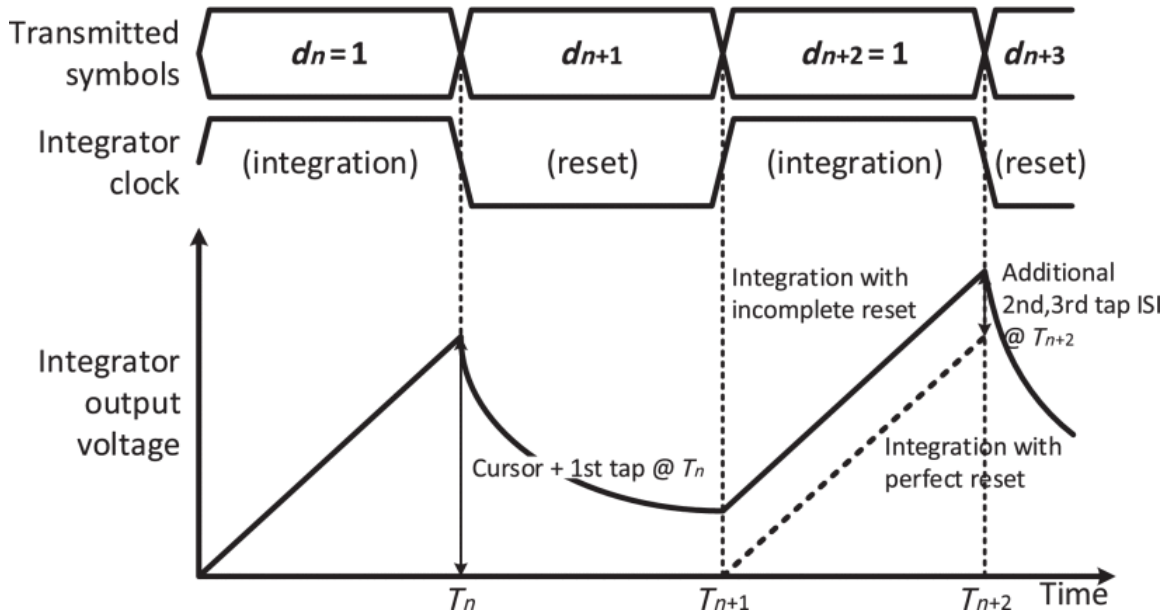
Transmitted symbols

$d_n = 1$

$d_{n+1}$

$d_{n+2} = 1$

$d_{n+3}$

Integrator clock

(integration)

(reset)

(integration)

(reset)

Integrator output voltage

Integration with incomplete reset

Additional 2nd,3rd tap ISI @ $T_{n+2}$

Cursor + 1st tap @ $T_n$

Integration with perfect reset

$T_n$

$T_{n+1}$

$T_{n+2}$

Time